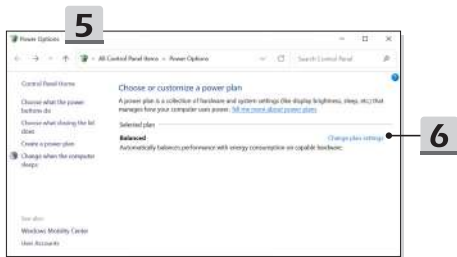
5

Power Options

← → ↑ « All Control Panel Items › Power Options

Search Control Panel

Control Panel Home

Choose what the power buttons do

Choose what closing the lid does

Create a power plan

Change when the computer sleeps

Choose or customize a power plan

A power plan is a collection of hardware and system settings (like display brightness, sleep, etc.) that manages how your computer uses power. Tell me more about power plans

Selected plan

Balanced

Change plan settings

Automatically balances performance with energy consumption on capable hardware.

6

See also

Windows Mobility Center

User Accounts